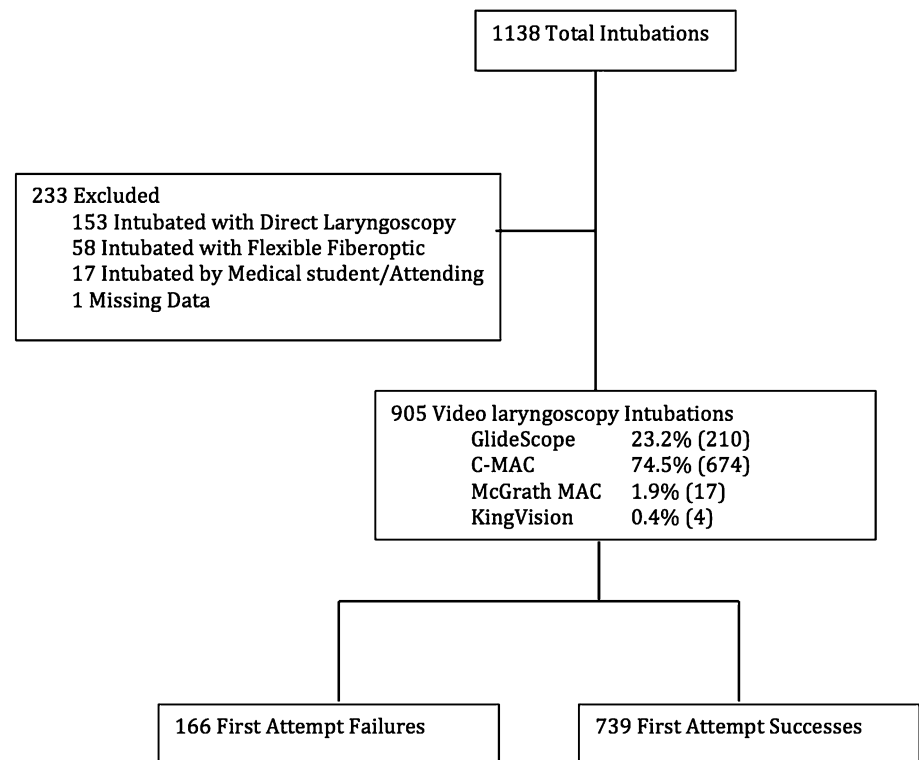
1138 Total Intubations

233 Excluded
153 Intubated with Direct Laryngoscopy
58 Intubated with Flexible Fiberoptic
17 Intubated by Medical student/Attending
1 Missing Data

905 Video laryngoscopy Intubations

| | |
|---|---|
| GlideScope | 23.2% (210) |
| C-MAC | 74.5% (674) |
| McGrath MAC | 1.9% (17) |
| KingVision | 0.4% (4) |

166 First Attempt Failures

739 First Attempt Successes